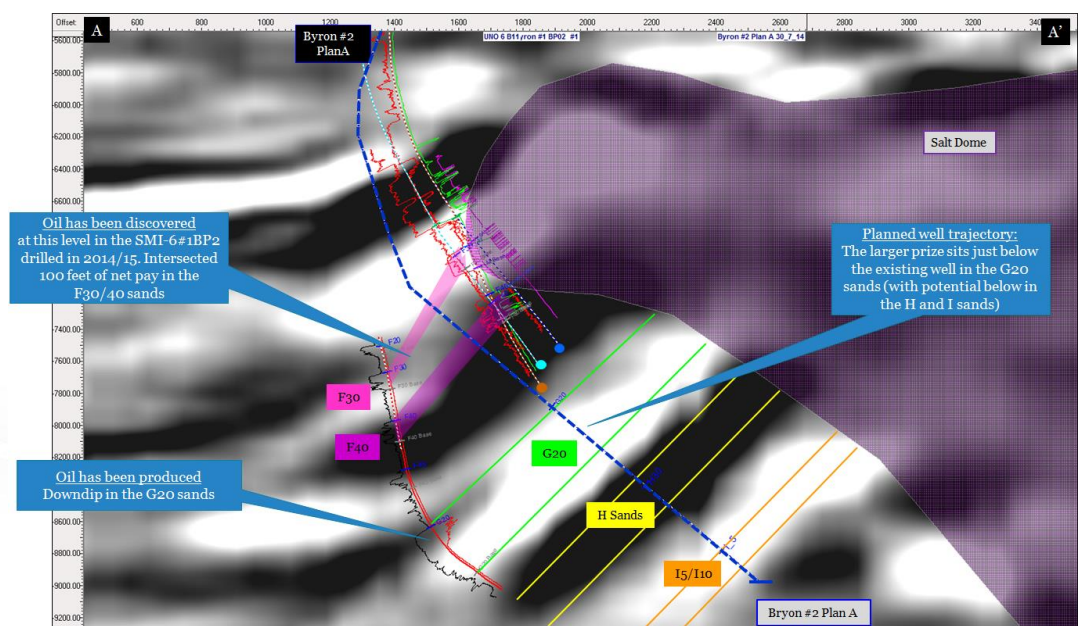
Offset: 600 800 1000 1200 1400 1600 1800 2000 2200 2400 2600 2800 3000 3200 340

A

A'

Byron #2 PlanA

UNO 6 B11 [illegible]ron #1 BP02 #1

Byron #2 Plan A 38_7_14

-5600.00
-5800.00
-6000.00
-6200.00
-6400.00
-6600.00
-7400.00
-7600.00
-7800.00
-8000.00
-8600.00
-8800.00
-9000.00
-9200.00

Salt Dome

Oil has been discovered at this level in the SMI-6#1BP2 drilled in 2014/15. Intersected 100 feet of net pay in the F30/40 sands

Planned well trajectory: The larger prize sits just below the existing well in the G20 sands (with potential below in the H and I sands)

F20

F30

F40

F30

F40

G20

Oil has been produced Downdip in the G20 sands

H Sands

I5/I10

Bryon #2 Plan A